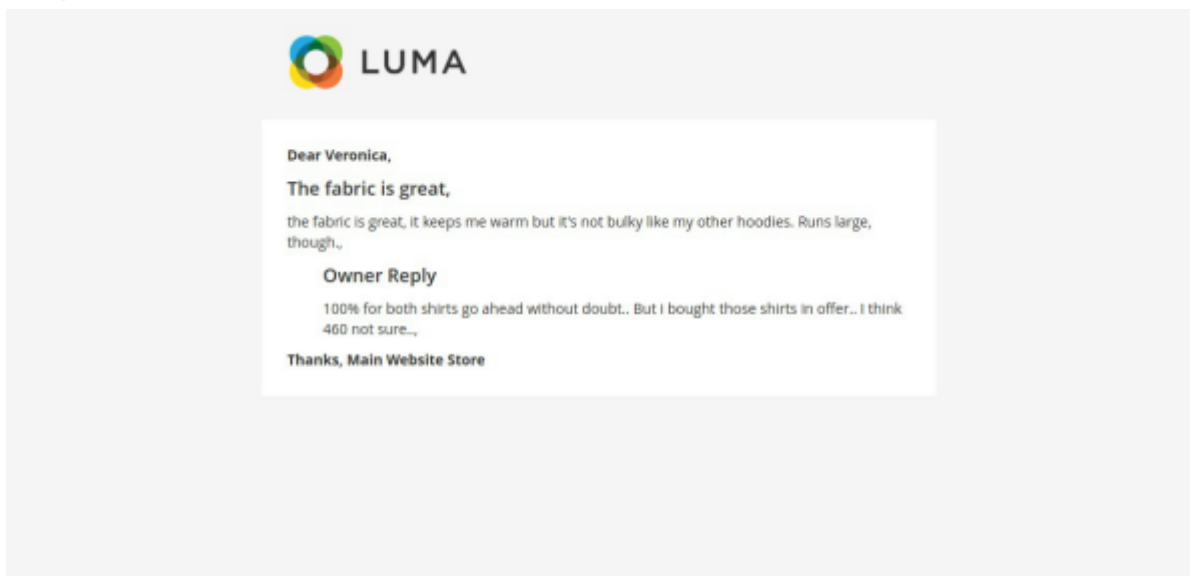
LUMA

Dear Veronica,

The fabric is great,

the fabric is great, it keeps me warm but it's not bulky like my other hoodies. Runs large, though.,

Owner Reply

100% for both shirts go ahead without doubt.. But I bought those shirts in offer.. I think 460 not sure...,

Thanks, Main Website Store